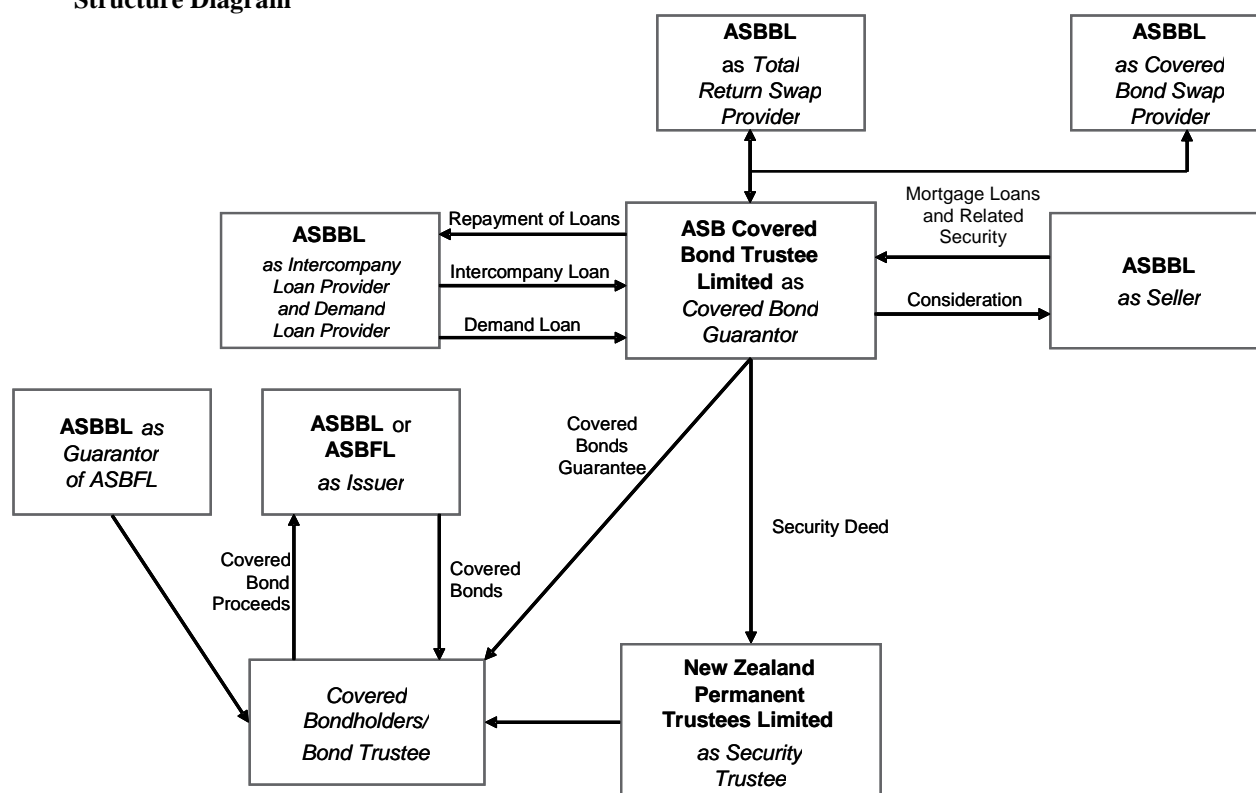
Structure Diagram

ASBBL
as Total Return Swap Provider

ASBBL
as Covered Bond Swap Provider

ASBBL
as Intercompany Loan Provider and Demand Loan Provider

Repayment of Loans

Intercompany Loan

Demand Loan

ASB Covered Bond Trustee Limited as Covered Bond Guarantor

Mortgage Loans and Related Security

Consideration

ASBBL
as Seller

ASBBL as Guarantor of ASBFL

ASBBL or ASBFL
as Issuer

Covered Bonds Guarantee

Security Deed

Covered Bond Proceeds

Covered Bonds

Covered Bondholders/ Bond Trustee

New Zealand Permanent Trustees Limited
as Security Trustee